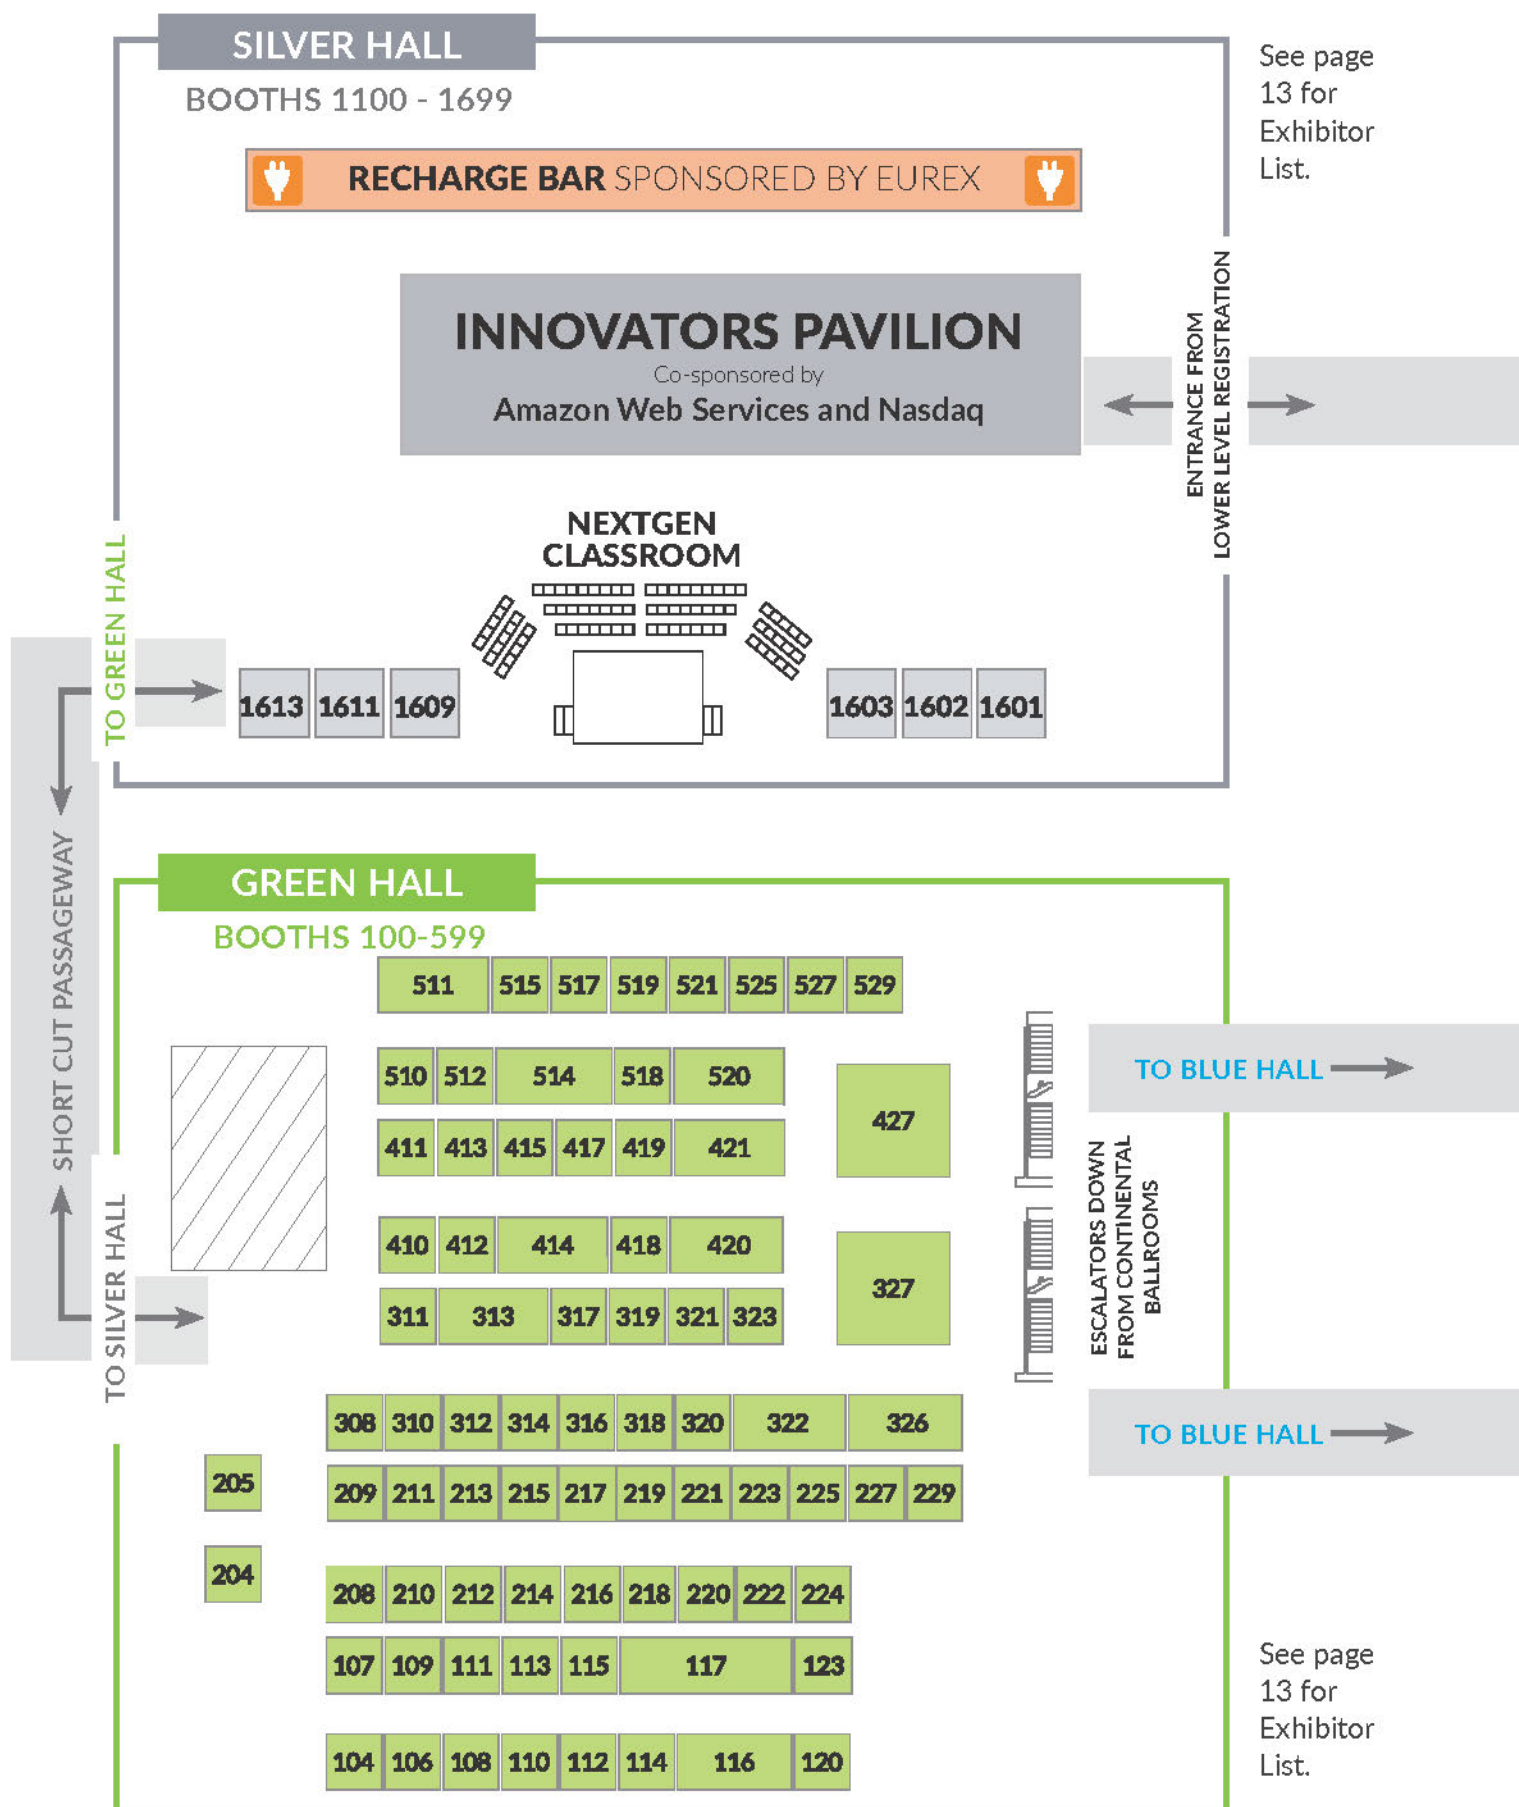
SILVER HALL

BOOTHS 1100 - 1699

See page 13 for Exhibitor List.

RECHARGE BAR SPONSORED BY EUREX

INNOVATORS PAVILION
Co-sponsored by
Amazon Web Services and Nasdaq

ENTRANCE FROM LOWER LEVEL REGISTRATION

NEXTGEN CLASSROOM

TO GREEN HALL

1613 1611 1609

1603 1602 1601

SHORT CUT PASSAGEWAY

GREEN HALL

BOOTHS 100-599

511 515 517 519 521 525 527 529

510 512 514 518 520

411 413 415 417 419 421

427

TO BLUE HALL

410 412 414 418 420

311 313 317 319 321 323

327

ESCALATORS DOWN FROM CONTINENTAL BALLROOMS

TO SILVER HALL

308 310 312 314 316 318 320 322 326

TO BLUE HALL

205

209 211 213 215 217 219 221 223 225 227 229

204

208 210 212 214 216 218 220 222 224

107 109 111 113 115 117 123

104 106 108 110 112 114 116 120

See page 13 for Exhibitor List.